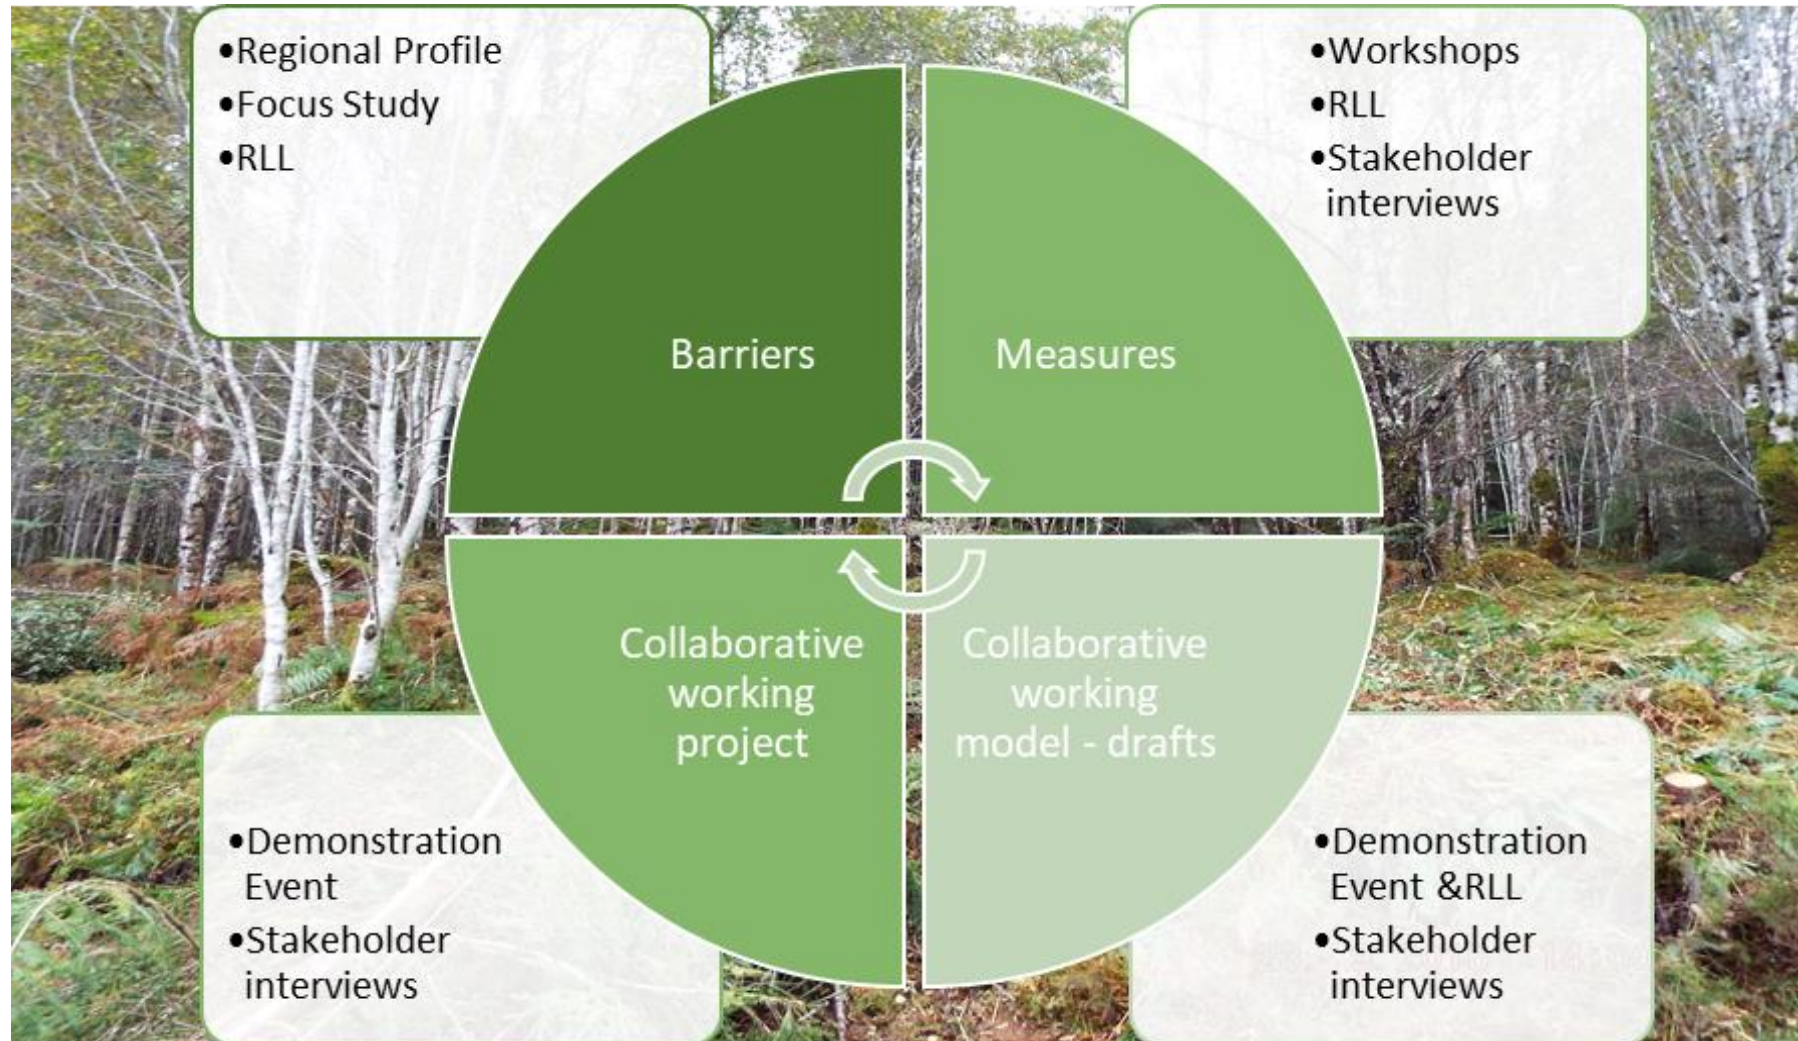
•Regional Profile
•Focus Study
•RLL

•Workshops
•RLL
•Stakeholder interviews

Barriers

Measures

Collaborative working project

Collaborative working model - drafts

•Demonstration Event
•Stakeholder interviews

•Demonstration Event &RLL
•Stakeholder interviews